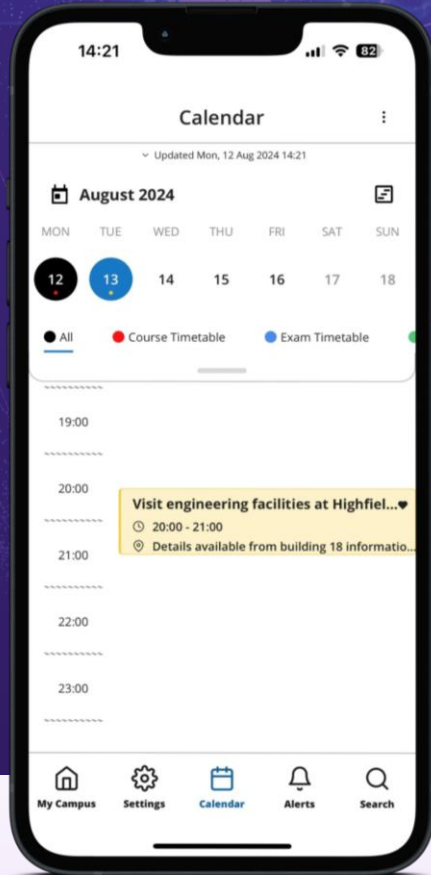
14:21
82

Calendar

Updated Mon, 12 Aug 2024 14:21

August 2024

| MON | TUE | WED | THU | FRI | SAT | SUN |
|---|---|---|---|---|---|---|
| 12 | 13 | 14 | 15 | 16 | 17 | 18 |

All
Course Timetable
Exam Timetable

19:00

20:00

Visit engineering facilities at Highfiel...
20:00 - 21:00
Details available from building 18 informatio...

21:00

22:00

23:00

My Campus
Settings
Calendar
Alerts
Search